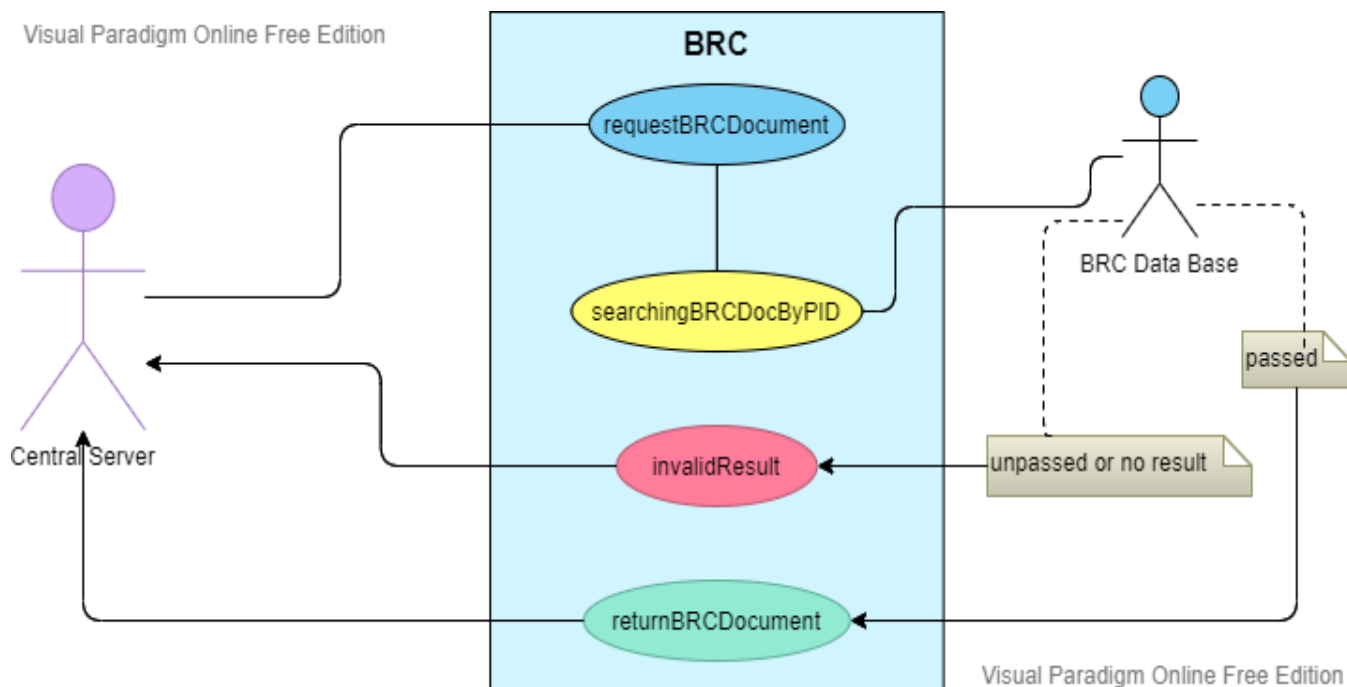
Visual Paradigm Online Free Edition

BRC

requestBRCDocument

searchingBRCDocByPID

invalidResult

returnBRCDocument

Central Server

BRC Data Base

passed

unpassed or no result

Visual Paradigm Online Free Edition